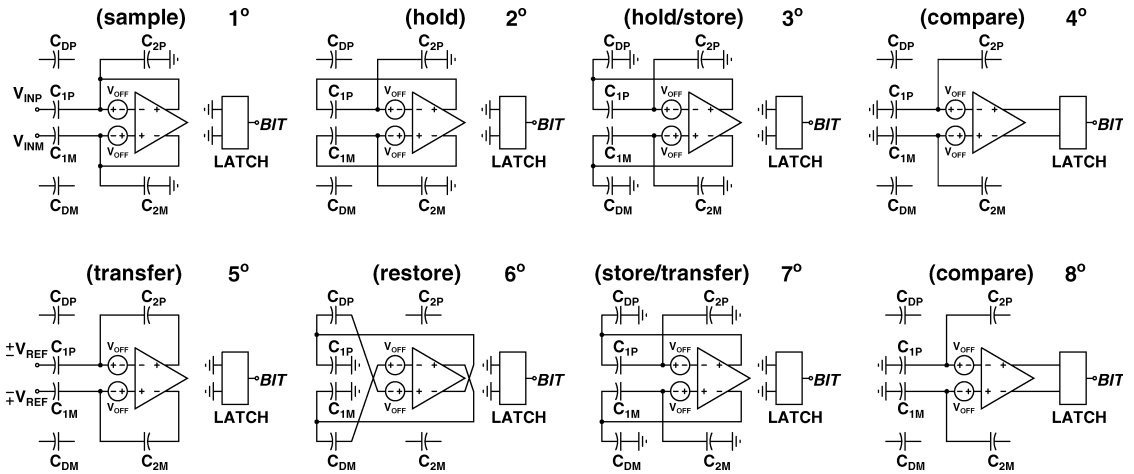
(sample) 1$^o$

$C_{DP}$ $C_{2P}$ $V_{INP}$ $C_{1P}$ $V_{OFF}$ $V_{INM}$ $C_{1M}$ $V_{OFF}$ $C_{DM}$ $C_{2M}$ BIT LATCH

(hold) 2$^o$

$C_{DP}$ $C_{2P}$ $C_{1P}$ $V_{OFF}$ $C_{1M}$ $V_{OFF}$ $C_{DM}$ $C_{2M}$ BIT LATCH

(hold/store) 3$^o$

$C_{DP}$ $C_{2P}$ $C_{1P}$ $V_{OFF}$ $C_{1M}$ $V_{OFF}$ $C_{DM}$ $C_{2M}$ BIT LATCH

(compare) 4$^o$

$C_{DP}$ $C_{2P}$ $C_{1P}$ $V_{OFF}$ $C_{1M}$ $V_{OFF}$ $C_{DM}$ $C_{2M}$ BIT LATCH

(transfer) 5$^o$

$C_{DP}$ $C_{2P}$ $\pm V_{REF}$ $C_{1P}$ $V_{OFF}$ $\mp V_{REF}$ $C_{1M}$ $V_{OFF}$ $C_{DM}$ $C_{2M}$ BIT LATCH

(restore) 6$^o$

$C_{DP}$ $C_{2P}$ $C_{1P}$ $V_{OFF}$ $C_{1M}$ $V_{OFF}$ $C_{DM}$ $C_{2M}$ BIT LATCH

(store/transfer) 7$^o$

$C_{DP}$ $C_{2P}$ $C_{1P}$ $V_{OFF}$ $C_{1M}$ $V_{OFF}$ $C_{DM}$ $C_{2M}$ BIT LATCH

(compare) 8$^o$

$C_{DP}$ $C_{2P}$ $C_{1P}$ $V_{OFF}$ $C_{1M}$ $V_{OFF}$ $C_{DM}$ $C_{2M}$ BIT LATCH